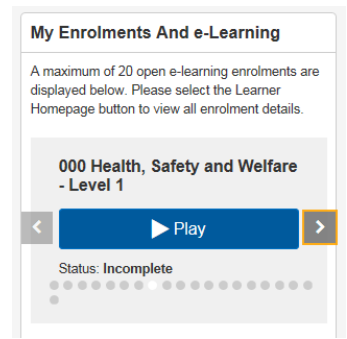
My Enrolments And e-Learning

A maximum of 20 open e-learning enrolments are displayed below. Please select the Learner Homepage button to view all enrolment details.

000 Health, Safety and Welfare - Level 1

‹ Play ›

Status: Incomplete